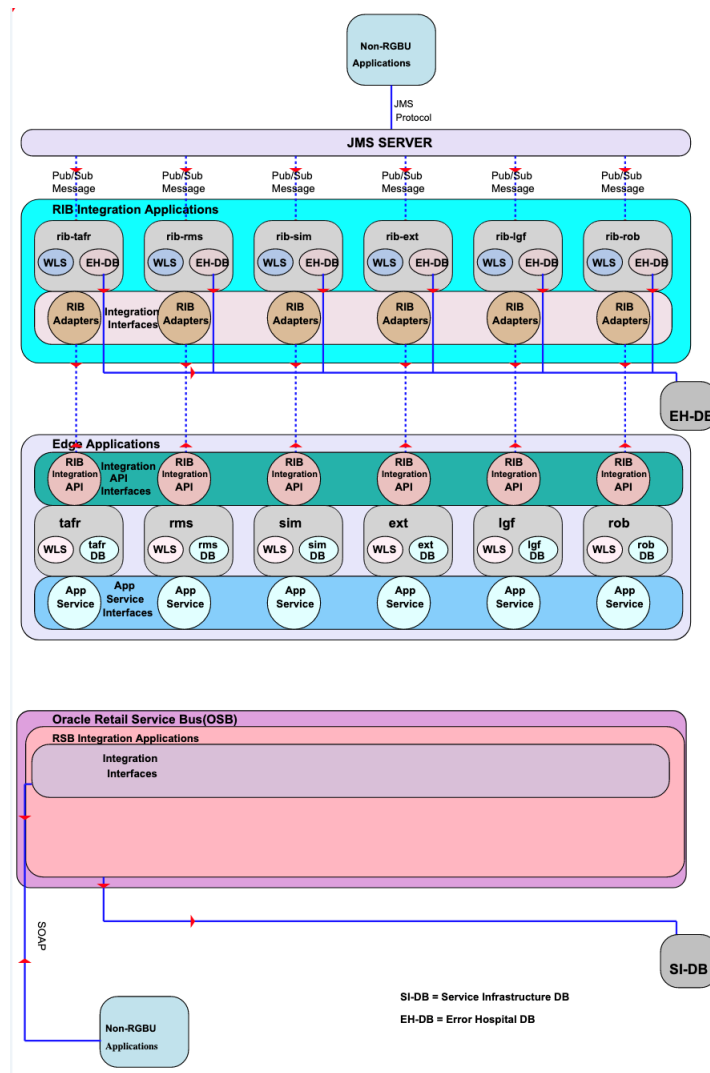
Non-RGBU Applications

JMS Protocol

JMS SERVER

Pub/Sub Message

Pub/Sub Message

Pub/Sub Message

Pub/Sub Message

Pub/Sub Message

Pub/Sub Message

RIB Integration Applications

rib-tafr
WLS EH-DB

rib-rms
WLS EH-DB

rib-sim
WLS EH-DB

rib-ext
WLS EH-DB

rib-lgf
WLS EH-DB

rib-rob
WLS EH-DB

RIB Adapters
Integration Interfaces
RIB Adapters
RIB Adapters
RIB Adapters
RIB Adapters
RIB Adapters

EH-DB

Edge Applications

RIB Integration API
Integration API Interfaces
RIB Integration API
RIB Integration API
RIB Integration API
RIB Integration API
RIB Integration API

tafr
WLS tafr DB

rms
WLS rms DB

sim
WLS sim DB

ext
WLS ext DB

lgf
WLS lgf DB

rob
WLS rob DB

App Service
App Service Interfaces
App Service
App Service
App Service
App Service
App Service

Oracle Retail Service Bus(OSB)
RSB Integration Applications
Integration Interfaces

SOAP

SI-DB

SI-DB = Service Infrastructure DB

EH-DB = Error Hospital DB

Non-RGBU Applications